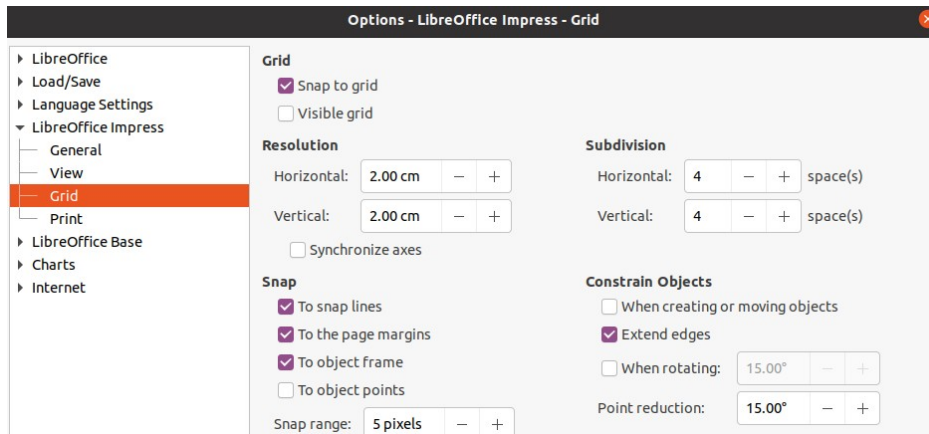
Options - LibreOffice Impress - Grid

LibreOffice
Load/Save
Language Settings
LibreOffice Impress
General
View
Grid
Print
LibreOffice Base
Charts
Internet

Grid
Snap to grid
Visible grid

Resolution
Horizontal: 2.00 cm − +
Vertical: 2.00 cm − +
Synchronize axes

Subdivision
Horizontal: 4 − + space(s)
Vertical: 4 − + space(s)

Snap
To snap lines
To the page margins
To object frame
To object points
Snap range: 5 pixels − +

Constrain Objects
When creating or moving objects
Extend edges
When rotating: 15.00° − +
Point reduction: 15.00° − +